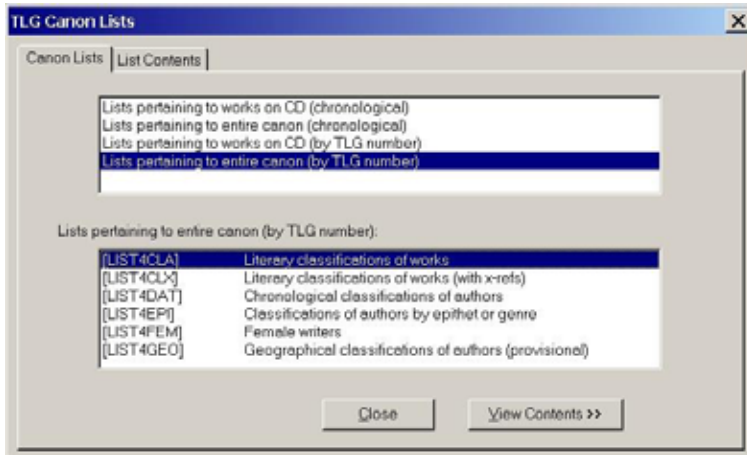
TLG Canon Lists

X

Canon Lists | List Contents

Lists pertaining to works on CD (chronological)
Lists pertaining to entire canon (chronological)
Lists pertaining to works on CD (by TLG number)
Lists pertaining to entire canon (by TLG number)

Lists pertaining to entire canon (by TLG number):

| | |
|---|---|
| [LIST4CLA] | Literary classifications of works |
| [LIST4CLX] | Literary classifications of works (with x-refs) |
| [LIST4DAT] | Chronological classifications of authors |
| [LIST4EPI] | Classifications of authors by epithet or genre |
| [LIST4FEM] | Female writers |
| [LIST4GEO] | Geographical classifications of authors (provisional) |

Close

View Contents >>